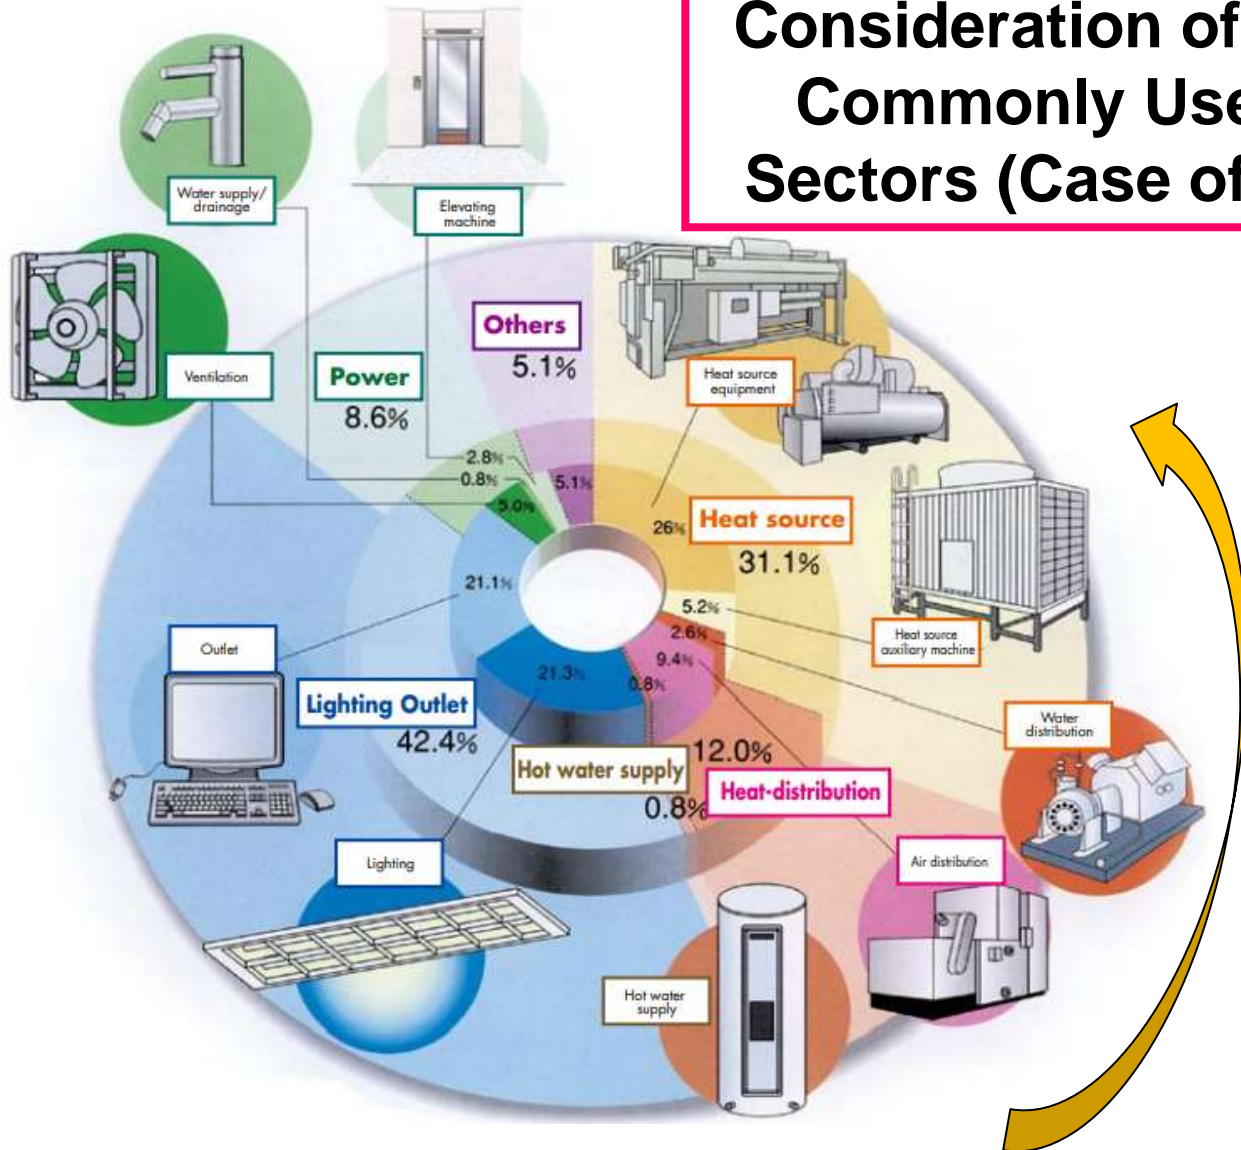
Consideration of
Commonly Use
Sectors (Case of

Water supply/ drainage

Elevating machine

Ventilation

Power
8.6%

Others
5.1%

Heat source equipment

2.8%
0.8%
5.0%
5.1%

26%

Heat source
31.1%

21.1%

5.2%
2.6%
9.4%
0.8%

Heat source auxiliary machine

Outlet

21.3%

Lighting Outlet
42.4%

Water distribution

Hot water supply
0.8%

12.0%
Heat-distribution

Lighting

Air distribution

Hot water supply